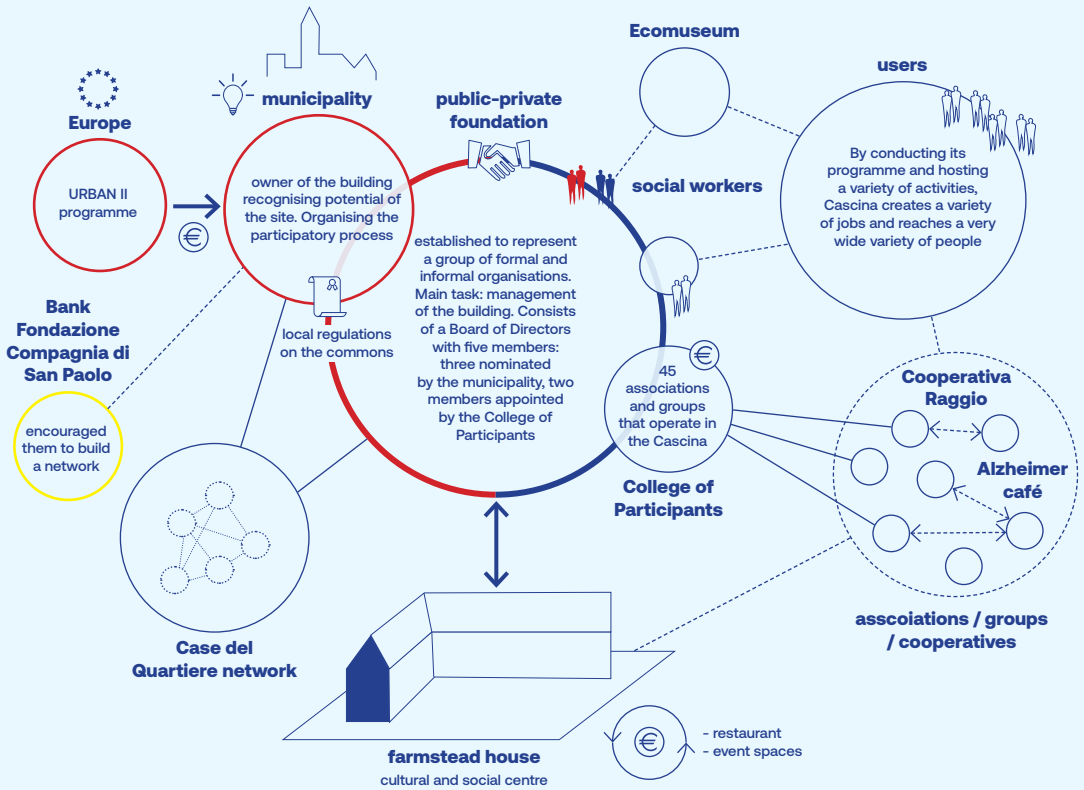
Europe

URBAN II programme

municipality

owner of the building recognising potential of the site. Organising the participatory process

public-private foundation

established to represent a group of formal and informal organisations. Main task: management of the building. Consists of a Board of Directors with five members: three nominated by the municipality, two members appointed by the College of Participants

local regulations on the commons

Ecomuseum

social workers

users

By conducting its programme and hosting a variety of activities, Cascina creates a variety of jobs and reaches a very wide variety of people

Bank Fondazione Compagnia di San Paolo

encouraged them to build a network

45 associations and groups that operate in the Cascina

College of Participants

Cooperativa Raggio

Alzheimer café

Case del Quartiere network

asscoiations / groups / cooperatives

farmstead house

cultural and social centre

- restaurant
- event spaces